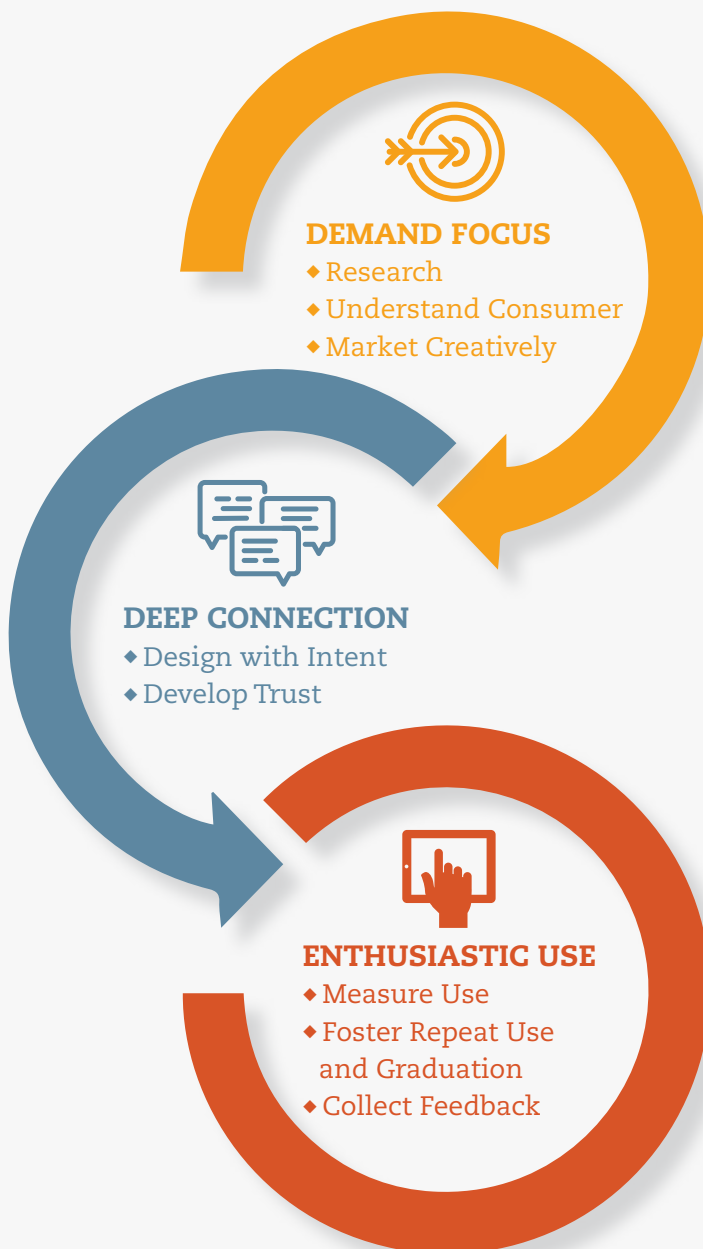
DEMAND FOCUS
◆ Research
◆ Understand Consumer
◆ Market Creatively

DEEP CONNECTION
◆ Design with Intent
◆ Develop Trust

ENTHUSIASTIC USE
◆ Measure Use
◆ Foster Repeat Use and Graduation
◆ Collect Feedback